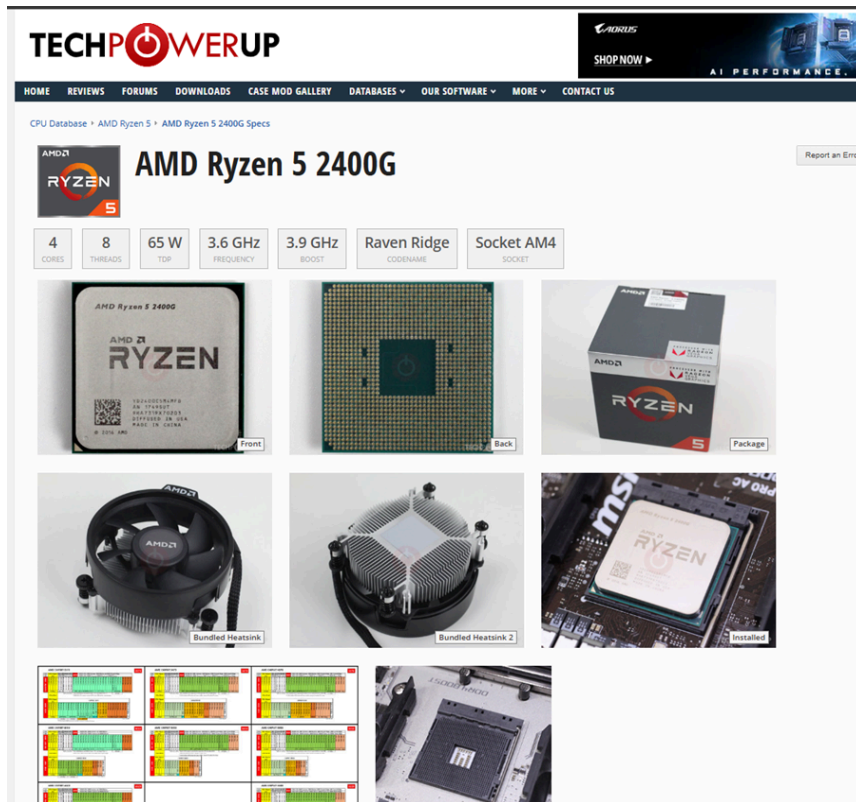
TECHPOWERUP

AORUS
SHOP NOW ▶
AI PERFORMANCE.

HOME REVIEWS FORUMS DOWNLOADS CASE MOD GALLERY DATABASES OUR SOFTWARE MORE CONTACT US

CPU Database ▸ AMD Ryzen 5 ▸ AMD Ryzen 5 2400G Specs

AMD RYZEN 5

AMD Ryzen 5 2400G

Report an Erro

| 4 | 8 | 65 W | 3.6 GHz | 3.9 GHz | Raven Ridge | Socket AM4 |
|---|---|---|---|---|---|---|
| CORES | THREADS | TDP | FREQUENCY | BOOST | CODENAME | SOCKET |

AMD Ryzen 5 2400G
AMD RYZEN
© 2016 AMD
MADE IN CHINA
Front

Back

AMD RYZEN 5
Package

AMD
Bundled Heatsink

Bundled Heatsink 2

msi
AMD Ryzen 5 2400G
RYZEN
Installed